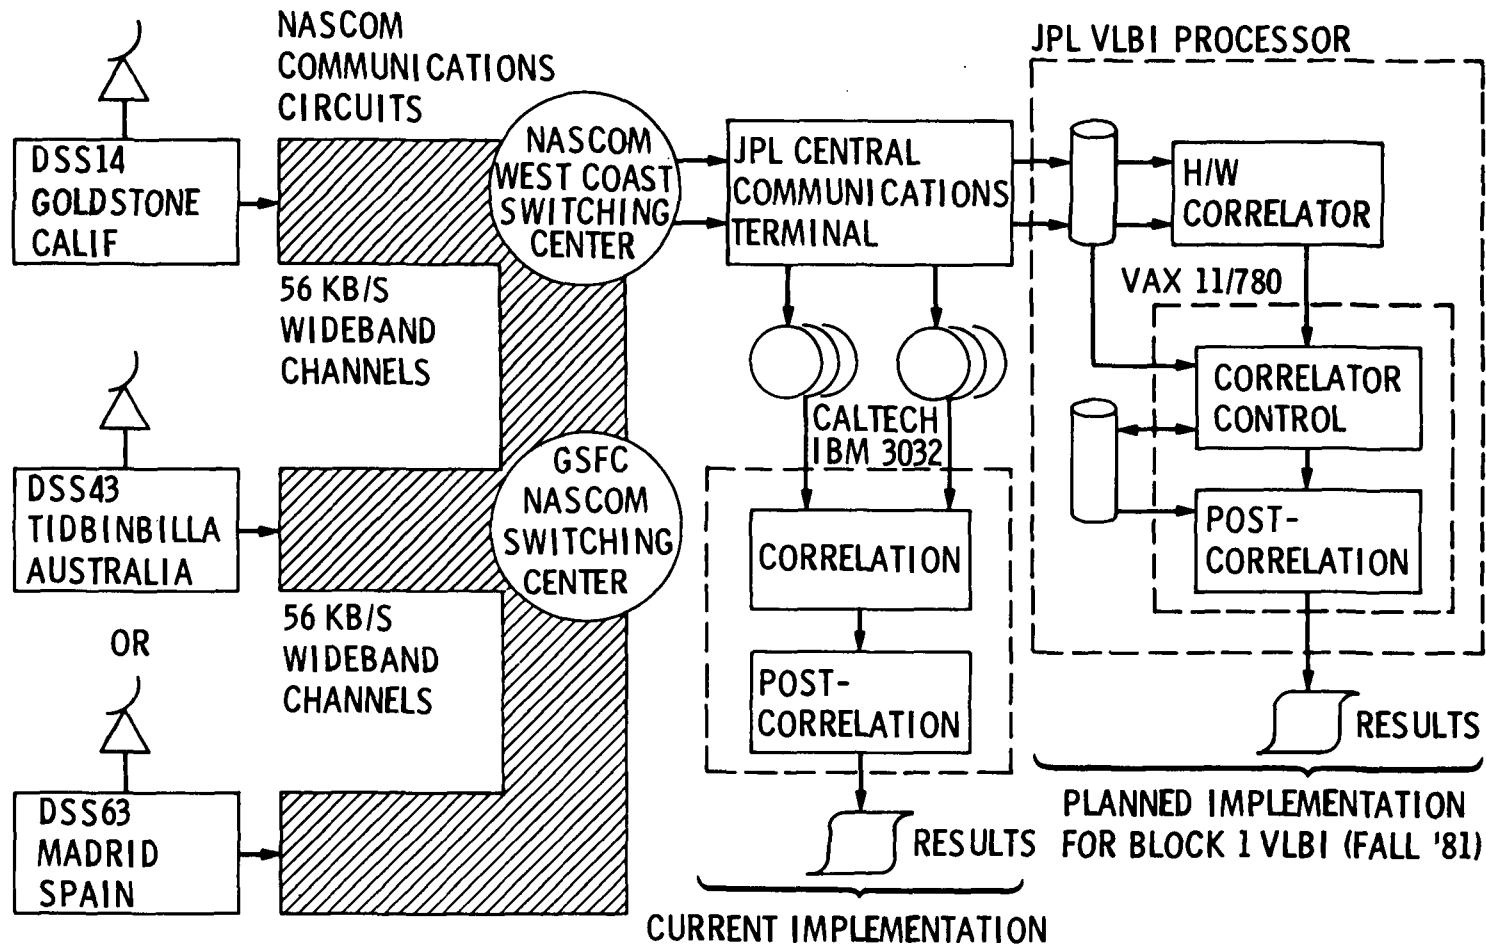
NASCOM COMMUNICATIONS CIRCUITS

JPL VLBI PROCESSOR

DSS14 GOLDSTONE CALIF

NASCOM WEST COAST SWITCHING CENTER

JPL CENTRAL COMMUNICATIONS TERMINAL

H/W CORRELATOR

VAX 11/780

56 KB/S WIDEBAND CHANNELS

CORRELATOR CONTROL

CALTECH IBM 3032

DSS43 TIDBINBILLA AUSTRALIA

GSFC NASCOM SWITCHING CENTER

CORRELATION

POST-CORRELATION

OR

56 KB/S WIDEBAND CHANNELS

POST-CORRELATION

RESULTS

DSS63 MADRID SPAIN

RESULTS

PLANNED IMPLEMENTATION FOR BLOCK 1 VLBI (FALL '81)

CURRENT IMPLEMENTATION